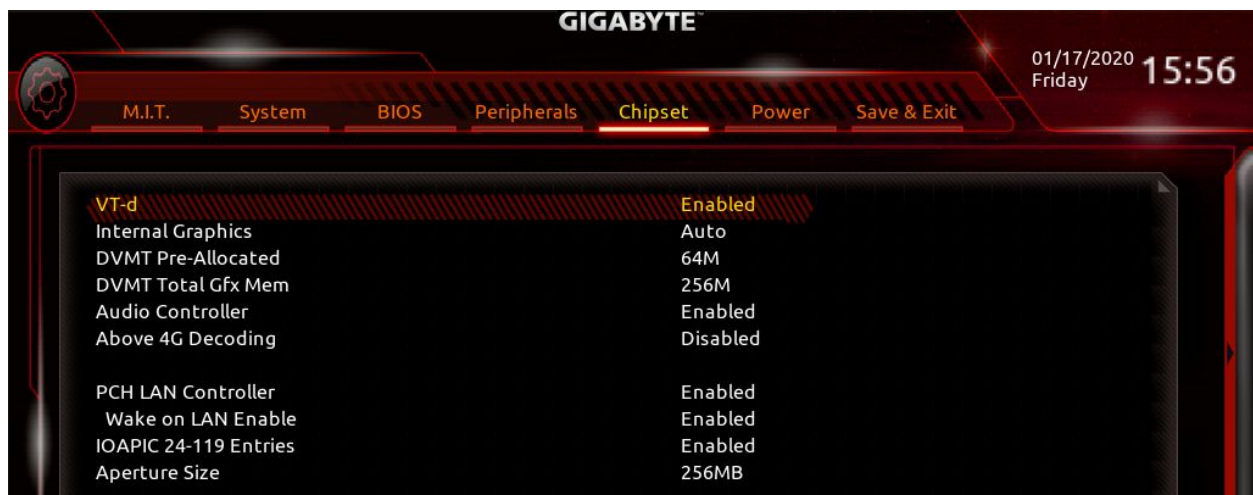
GIGABYTE

01/17/2020 Friday 15:56

M.I.T. System BIOS Peripherals Chipset Power Save & Exit

| | |
|---|---|
| VT-d | Enabled |
| Internal Graphics | Auto |
| DVMT Pre-Allocated | 64M |
| DVMT Total Gfx Mem | 256M |
| Audio Controller | Enabled |
| Above 4G Decoding | Disabled |
| | |
| PCH LAN Controller | Enabled |
| Wake on LAN Enable | Enabled |
| IOAPIC 24-119 Entries | Enabled |
| Aperture Size | 256MB |